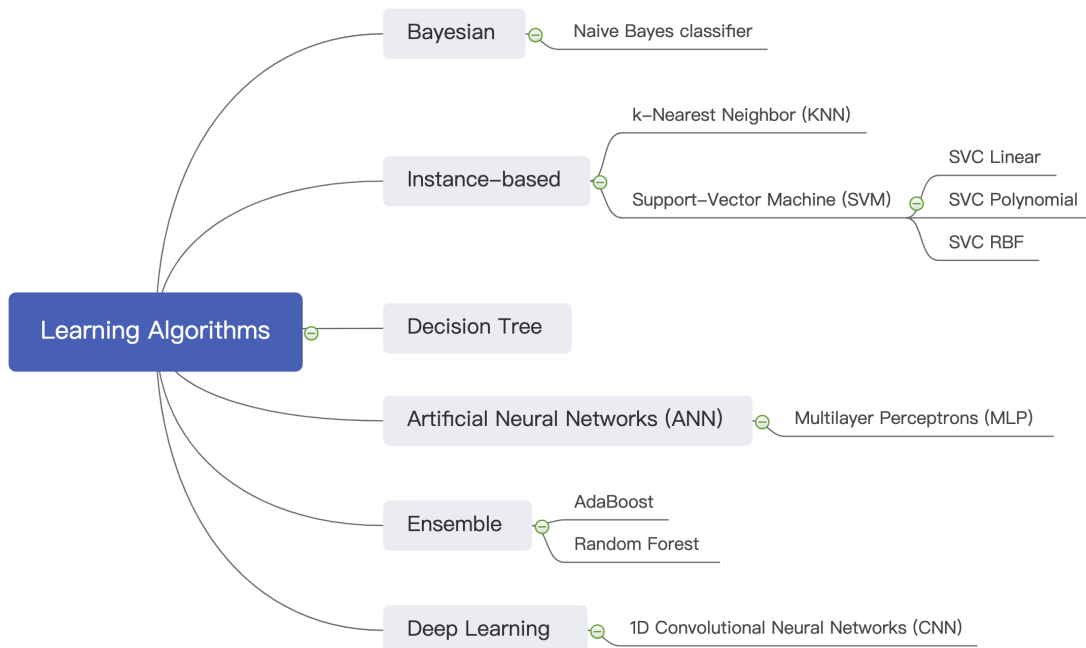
Learning Algorithms

Bayesian
Naive Bayes classifier

Instance–based
k–Nearest Neighbor (KNN)
Support–Vector Machine (SVM)
SVC Linear
SVC Polynomial
SVC RBF

Decision Tree

Artificial Neural Networks (ANN)
Multilayer Perceptrons (MLP)

Ensemble
AdaBoost
Random Forest

Deep Learning
1D Convolutional Neural Networks (CNN)